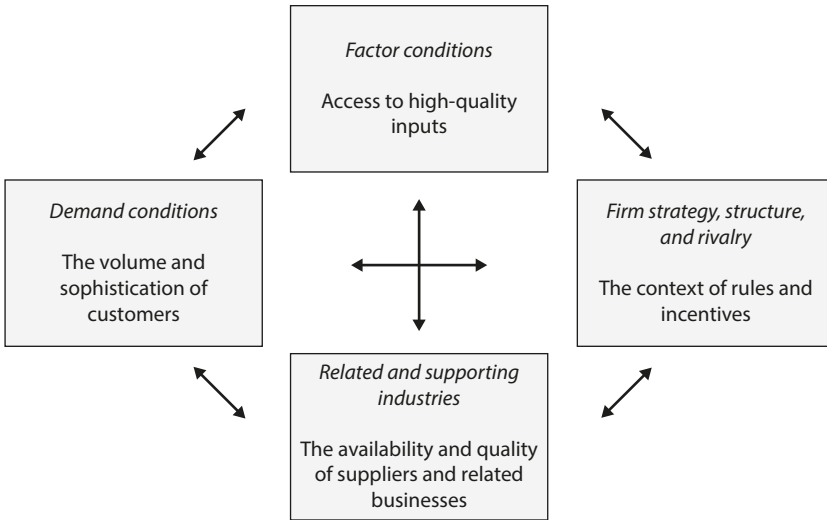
*Factor conditions*

Access to high-quality inputs

*Demand conditions*

The volume and sophistication of customers

*Firm strategy, structure, and rivalry*

The context of rules and incentives

*Related and supporting industries*

The availability and quality of suppliers and related businesses